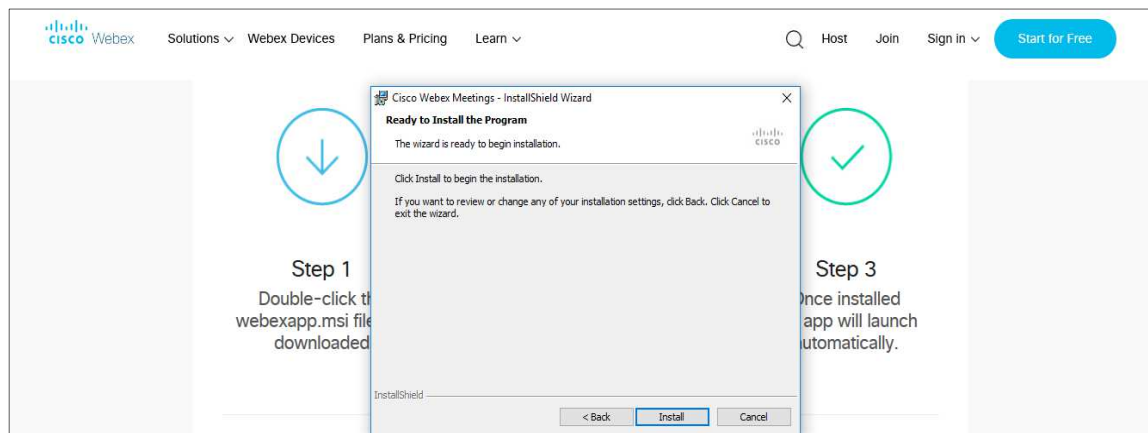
cisco Webex Solutions Webex Devices Plans & Pricing Learn

Host Join Sign in Start for Free

Cisco Webex Meetings - InstallShield Wizard

Ready to Install the Program

The wizard is ready to begin installation.

cisco

Click Install to begin the installation.

If you want to review or change any of your installation settings, click Back. Click Cancel to exit the wizard.

InstallShield

< Back Install Cancel

Step 1

Double-click th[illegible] webexapp.msi file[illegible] downloaded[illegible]

Step 3

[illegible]Once installed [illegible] app will launch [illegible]utomatically.